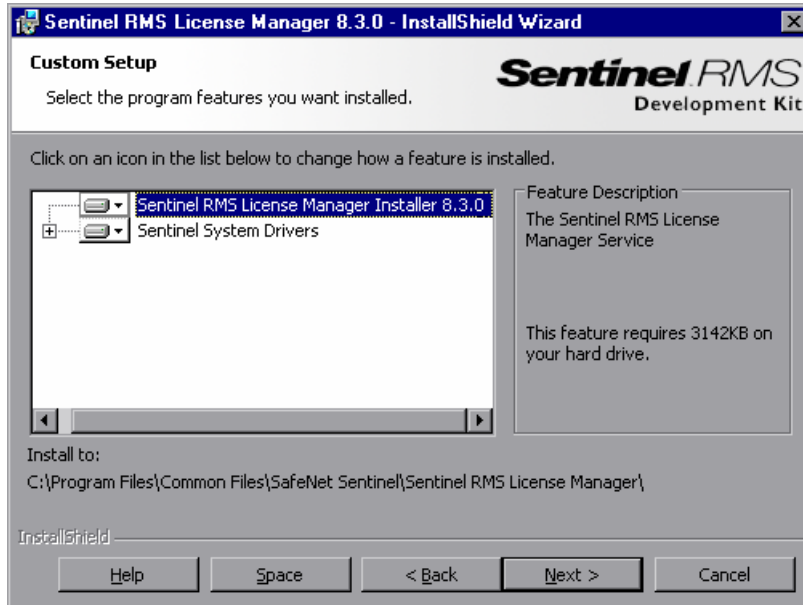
Sentinel RMS License Manager 8.3.0 - InstallShield Wizard

Custom Setup

Select the program features you want installed.

Sentinel RMS
Development Kit

Click on an icon in the list below to change how a feature is installed.

Sentinel RMS License Manager Installer 8.3.0
Sentinel System Drivers

Feature Description
The Sentinel RMS License Manager Service

This feature requires 3142KB on your hard drive.

Install to:
C:\Program Files\Common Files\SafeNet Sentinel\Sentinel RMS License Manager\

InstallShield

Help
Space
< Back
Next >
Cancel